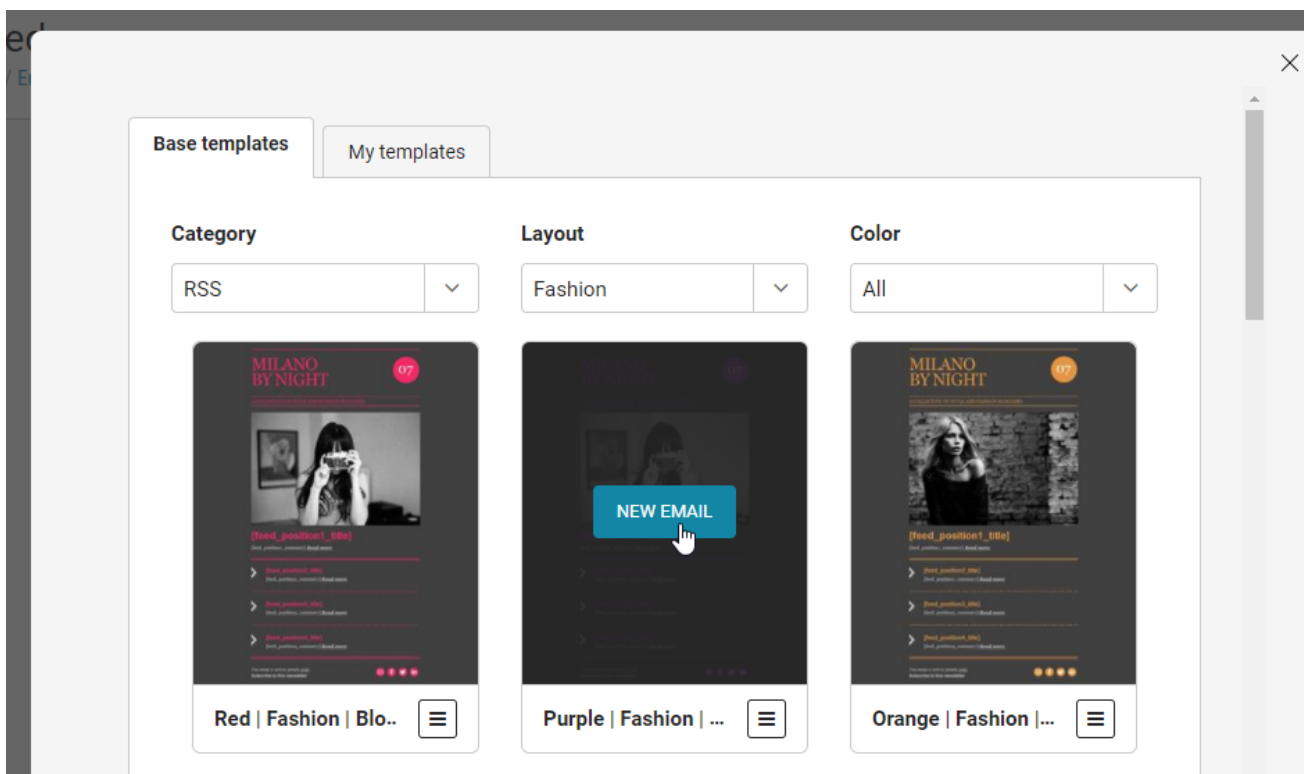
Base templates

My templates

Category

RSS

Layout

Fashion

Color

All

MILANO BY NIGHT

07

[feed_position1_title]

[feed_position2_title]

[feed_position3_title]

[feed_position4_title]

Red | Fashion | Blo...

NEW EMAIL

Purple | Fashion | ...

MILANO BY NIGHT

07

[feed_position1_title]

[feed_position2_title]

[feed_position3_title]

[feed_position4_title]

Orange | Fashion |...